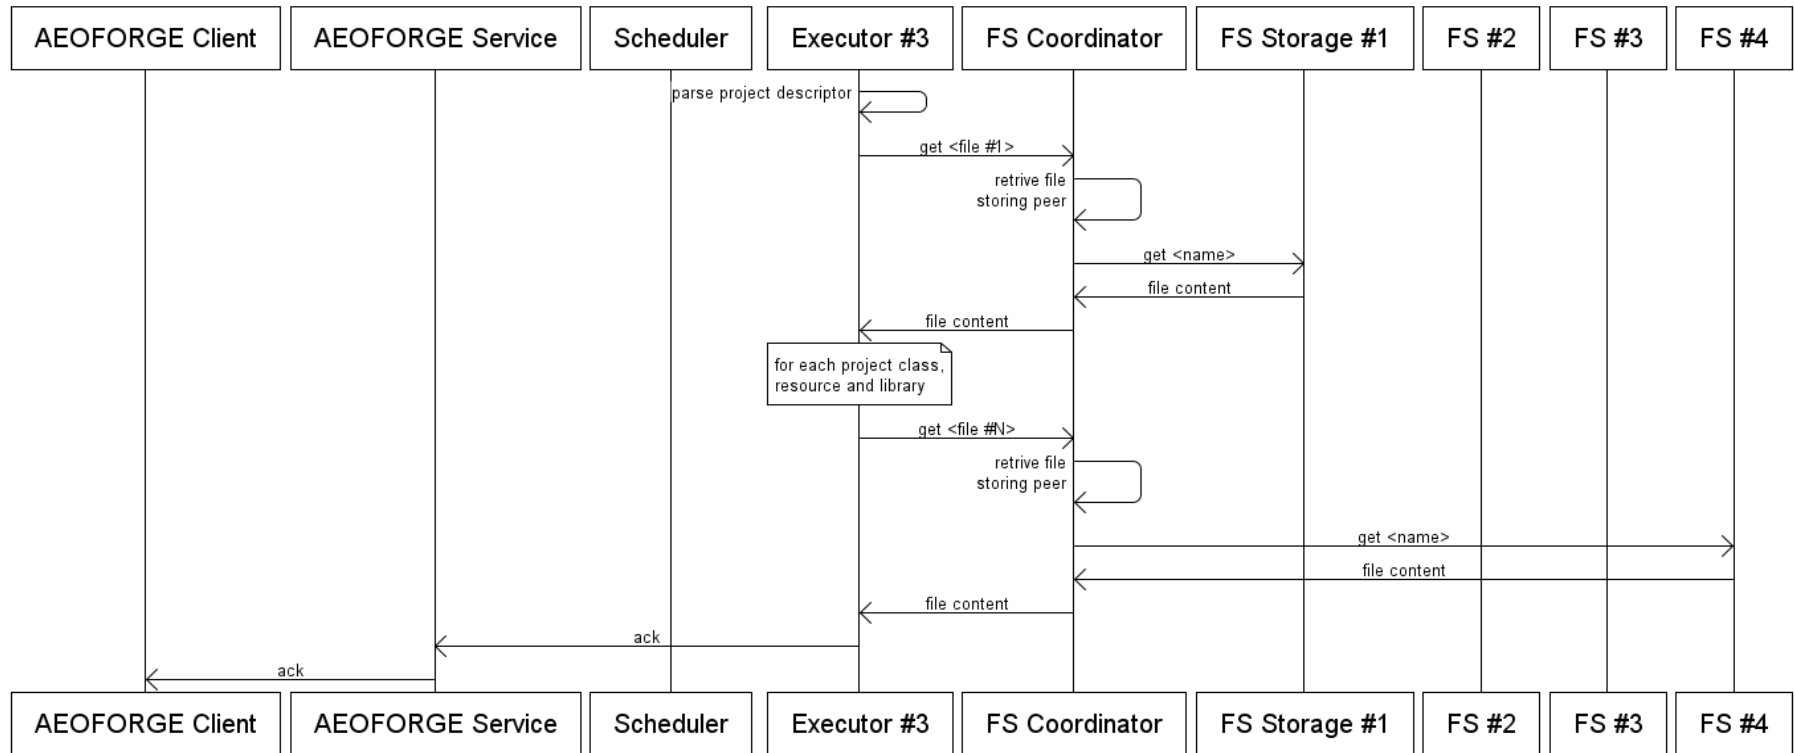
AEOFORGE Client AEOFORGE Service Scheduler Executor #3 FS Coordinator FS Storage #1 FS #2 FS #3 FS #4

parse project descriptor

get <file #1>

retrive file storing peer

get <name>

file content

file content

for each project class, resource and library

get <file #N>

retrive file storing peer

get <name>

file content

file content

ack

ack

AEOFORGE Client AEOFORGE Service Scheduler Executor #3 FS Coordinator FS Storage #1 FS #2 FS #3 FS #4